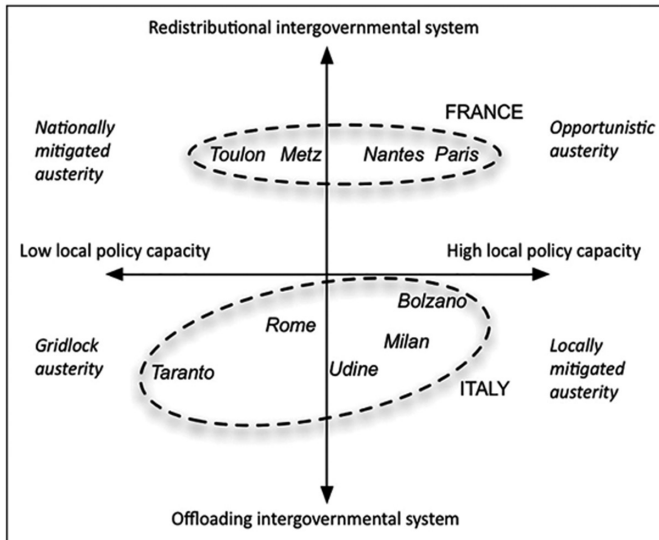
Redistributional intergovernmental system

Nationally mitigated austerity

FRANCE

Opportunistic austerity

Toulon Metz Nantes Paris

Low local policy capacity

High local policy capacity

Bolzano

Rome

Milan

Gridlock austerity

Taranto

Udine

Locally mitigated austerity

ITALY

Offloading intergovernmental system